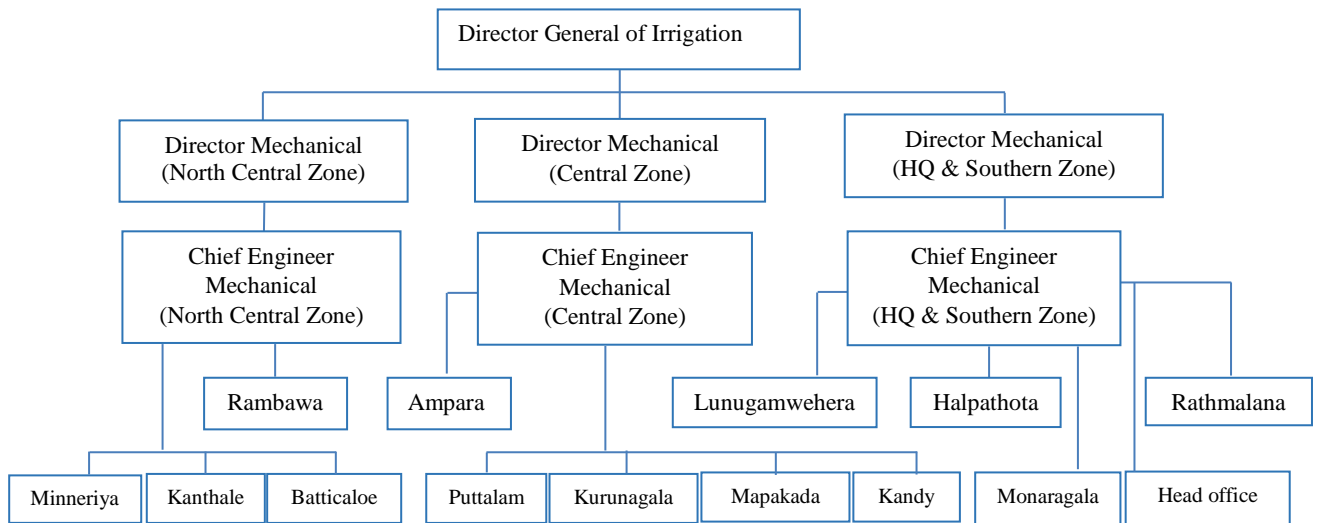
Director General of Irrigation

Director Mechanical (North Central Zone)

Director Mechanical (Central Zone)

Director Mechanical (HQ & Southern Zone)

Chief Engineer Mechanical (North Central Zone)

Chief Engineer Mechanical (Central Zone)

Chief Engineer Mechanical (HQ & Southern Zone)

Rambawa

Ampara

Lunugamwehera

Halpathota

Rathmalana

Minneriya

Kanthale

Batticaloe

Puttalam

Kurunagala

Mapakada

Kandy

Monaragala

Head office